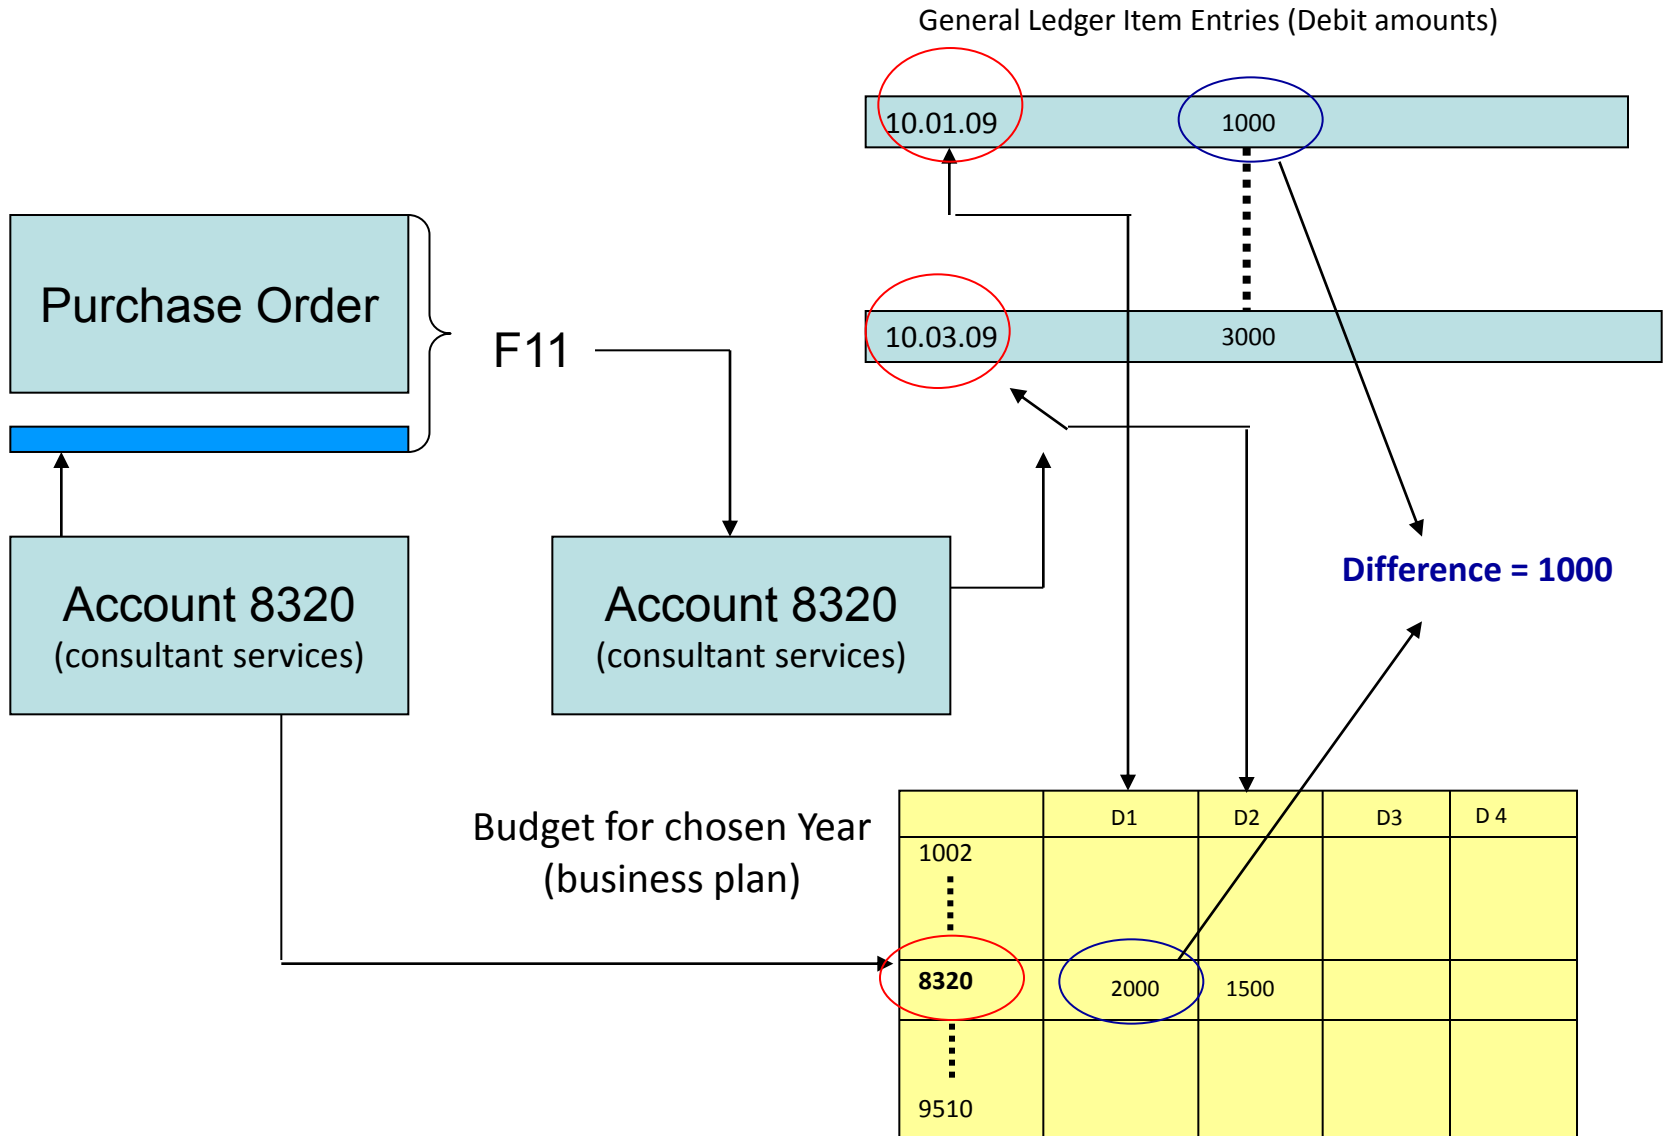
General Ledger Item Entries (Debit amounts)

10.01.09 1000

10.03.09 3000

Purchase Order

F11

Difference = 1000

Account 8320
(consultant services)

Account 8320
(consultant services)

Budget for chosen Year
(business plan)

| | D1 | D2 | D3 | D 4 |
|---|---|---|---|---|
| 1002 | | | | |
| **8320** | 2000 | 1500 | | |
| 9510 | | | | |